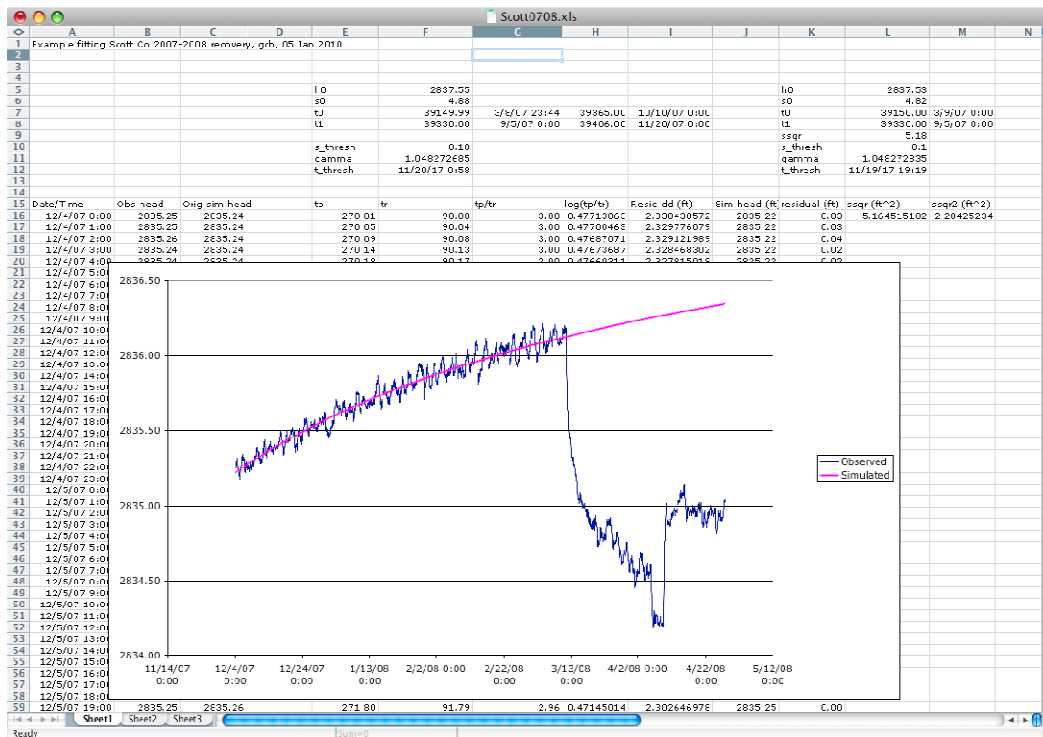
Scott0708.xls

| | A | B | C | D | E | F | G | H | I | J | K | L | M | N |
|---|---|---|---|---|---|---|---|---|---|---|---|---|---|---|
| 1 | Example fitting Scott Co 2007-2008 recovery, grb, 05 Jan 2010 | | | | | | | | | | | | | |
| 2 | | | | | | | | | | | | | | |
| 3 | | | | | | | | | | | | | | |
| 4 | | | | | | | | | | | | | | |
| 5 | | | | | h0 | 2837.55 | | | | | h0 | 2837.53 | | |
| 6 | | | | | s0 | 4.88 | | | | | s0 | 4.82 | | |
| 7 | | | | | t0 | 39149.99 | 3/6/07 23:44 | 39365.00 | 10/10/07 0:00 | | t0 | 39150.00 | 3/9/07 0:00 | |
| 8 | | | | | t1 | 39330.00 | 9/5/07 0:00 | 39406.00 | 11/20/07 0:00 | | t1 | 39330.00 | 9/5/07 0:00 | |
| 9 | | | | | | | | | | | ssqr | 5.18 | | |
| 10 | | | | | s_thresh | 0.10 | | | | | s_thresh | 0.1 | | |
| 11 | | | | | gamma | 1.048272685 | | | | | gamma | 1.048272335 | | |
| 12 | | | | | t_thresh | 11/20/17 0:58 | | | | | t_thresh | 11/19/17 19:19 | | |
| 13 | | | | | | | | | | | | | | |
| 14 | | | | | | | | | | | | | | |
| 15 | Date/Time | Obs head | Orig sim head | | ts | tr | tp/tr | log(tp/tr) | Basic dd (ft) | Sim head (ft) | residual (ft) | ssqr (ft^2) | ssqr2 (ft^2) | |
| 16 | 12/4/07 0:00 | 2835.25 | 2835.24 | | 270.01 | 90.00 | 3.00 | 0.47712060 | 2.330430572 | 2835.22 | 0.03 | 5.164515102 | 2.20425234 | |
| 17 | 12/4/07 1:00 | 2835.25 | 2835.24 | | 270.05 | 90.04 | 3.00 | 0.47700463 | 2.329776075 | 2835.22 | 0.03 | | | |
| 18 | 12/4/07 2:00 | 2835.26 | 2835.24 | | 270.09 | 90.08 | 3.00 | 0.47687071 | 2.329121989 | 2835.22 | 0.04 | | | |
| 19 | 12/4/07 3:00 | 2835.24 | 2835.24 | | 270.14 | 90.13 | 3.00 | 0.47673687 | 2.328468302 | 2835.22 | 0.02 | | | |
| 20 | 12/4/07 4:00 | 2835.24 | 2835.24 | | 270.18 | 90.17 | 3.00 | 0.47660311 | 2.327815015 | 2835.22 | 0.02 | | | |
| 59 | 12/5/07 19:00 | 2835.25 | 2835.26 | | 271.80 | 91.79 | 2.96 | 0.47145014 | 2.302646978 | 2835.25 | 0.00 | | | |

Rows 21–58, column A: 12/4/07 5:00, 12/4/07 6:00, 12/4/07 7:00, 12/4/07 8:00, 12/4/07 9:00, 12/4/07 10:00, 12/4/07 11:00, 12/4/07 12:00, 12/4/07 13:00, 12/4/07 14:00, 12/4/07 15:00, 12/4/07 16:00, 12/4/07 17:00, 12/4/07 18:00, 12/4/07 19:00, 12/4/07 20:00, 12/4/07 21:00, 12/4/07 22:00, 12/4/07 23:00, 12/5/07 0:00, 12/5/07 1:00, 12/5/07 2:00, 12/5/07 3:00, 12/5/07 4:00, 12/5/07 5:00, 12/5/07 6:00, 12/5/07 7:00, 12/5/07 8:00, 12/5/07 9:00, 12/5/07 10:00, 12/5/07 11:00, 12/5/07 12:00, 12/5/07 13:00, 12/5/07 14:00, 12/5/07 15:00, 12/5/07 16:00, 12/5/07 17:00, 12/5/07 18:00

2836.50
2836.00
2835.50
2835.00
2834.50
2834.00
11/14/07 0:00
12/4/07 0:00
12/24/07 0:00
1/13/08 0:00
2/2/08 0:00
2/22/08 0:00
3/13/08 0:00
4/2/08 0:00
4/22/08 0:00
5/12/08 0:00
Observed
Simulated

Sheet1 Sheet2 Sheet3
Ready
Sum=0